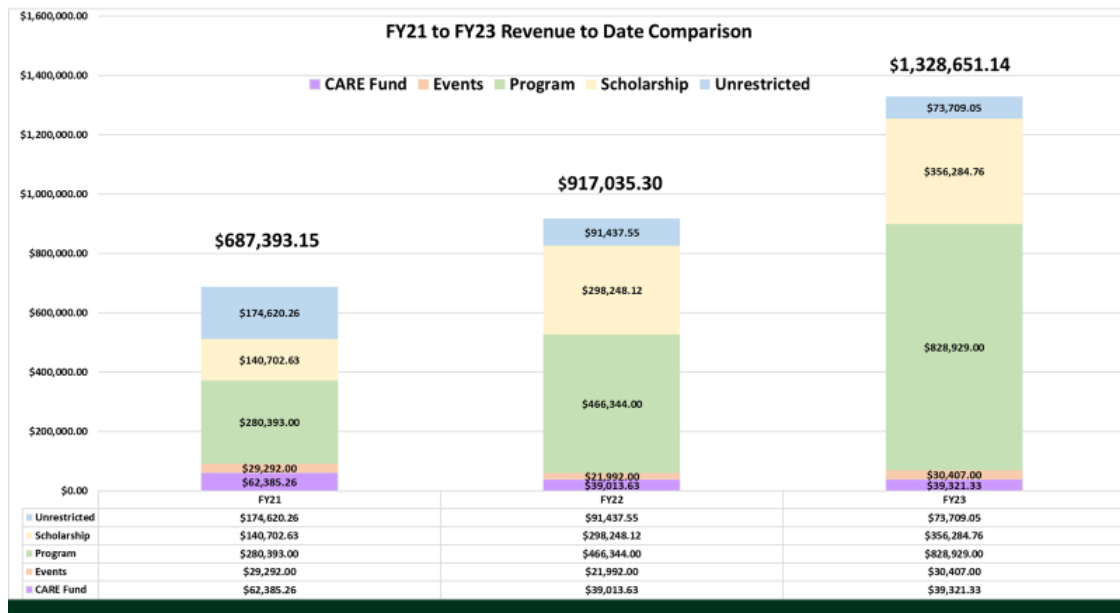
FY21 to FY23 Revenue to Date Comparison

CARE Fund  Events  Program  Scholarship  Unrestricted

$1,600,000.00
$1,400,000.00
$1,200,000.00
$1,000,000.00
$800,000.00
$600,000.00
$400,000.00
$200,000.00
$0.00

$687,393.15
$174,620.26
$140,702.63
$280,393.00
$29,292.00
$62,385.26

$917,035.30
$91,437.55
$298,248.12
$466,344.00
$21,992.00
$39,013.63

$1,328,651.14
$73,709.05
$356,284.76
$828,929.00
$30,407.00
$39,321.33

| | FY21 | FY22 | FY23 |
|---|---|---|---|
| Unrestricted | $174,620.26 | $91,437.55 | $73,709.05 |
| Scholarship | $140,702.63 | $298,248.12 | $356,284.76 |
| Program | $280,393.00 | $466,344.00 | $828,929.00 |
| Events | $29,292.00 | $21,992.00 | $30,407.00 |
| CARE Fund | $62,385.26 | $39,013.63 | $39,321.33 |